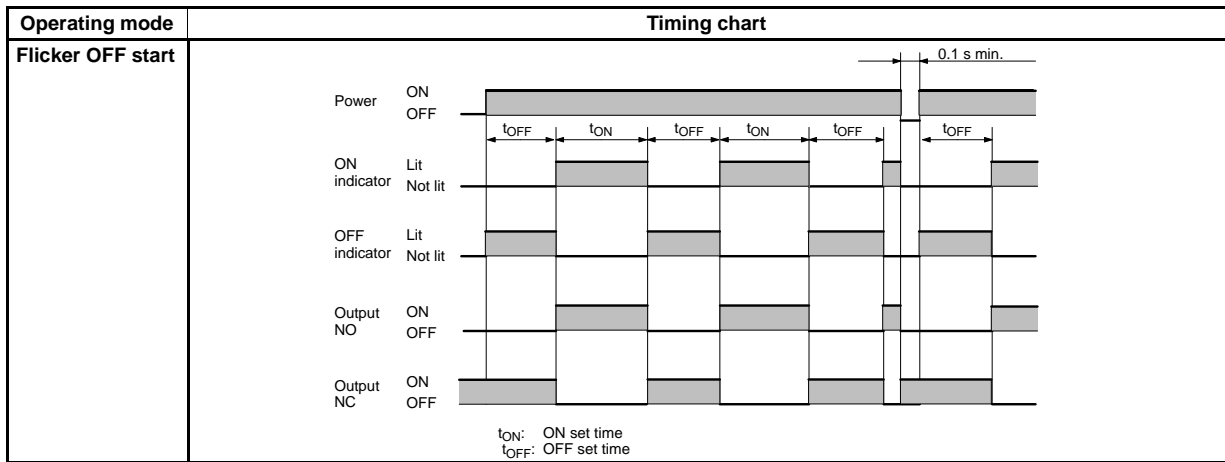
| Operating mode | Timing chart |
|---|---|
| Flicker OFF start | 0.1 s min.<br>Power ON OFF<br>$t_{OFF}$ $t_{ON}$ $t_{OFF}$ $t_{ON}$ $t_{OFF}$ $t_{OFF}$<br>ON indicator Lit Not lit<br>OFF indicator Lit Not lit<br>Output NO ON OFF<br>Output NC ON OFF<br>$t_{ON}$: ON set time<br>$t_{OFF}$: OFF set time |